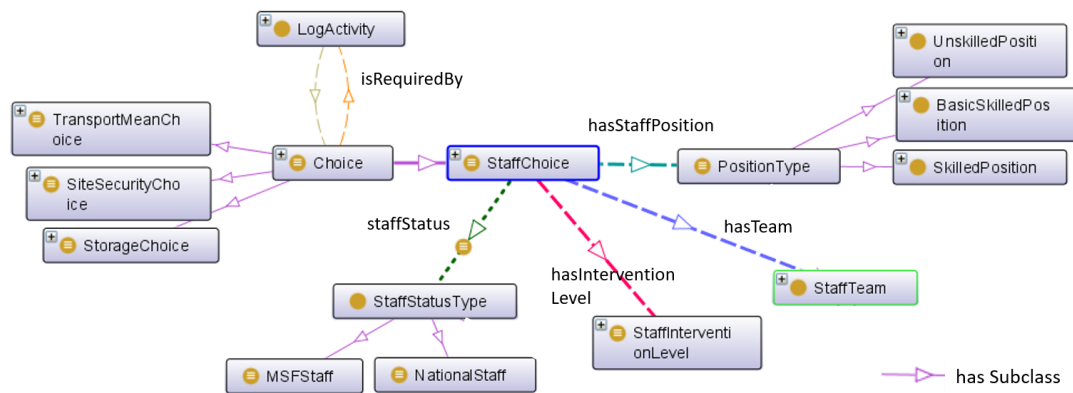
LogActivity
isRequiredBy
TransportMeanChoice
Choice
StaffChoice
hasStaffPosition
PositionType
UnskilledPosition
BasicSkilledPosition
SkilledPosition
SiteSecurityChoice
StorageChoice
staffStatus
hasTeam
hasIntervention Level
StaffTeam
StaffStatusType
StaffInterventionLevel
MSFStaff
NationalStaff
has Subclass